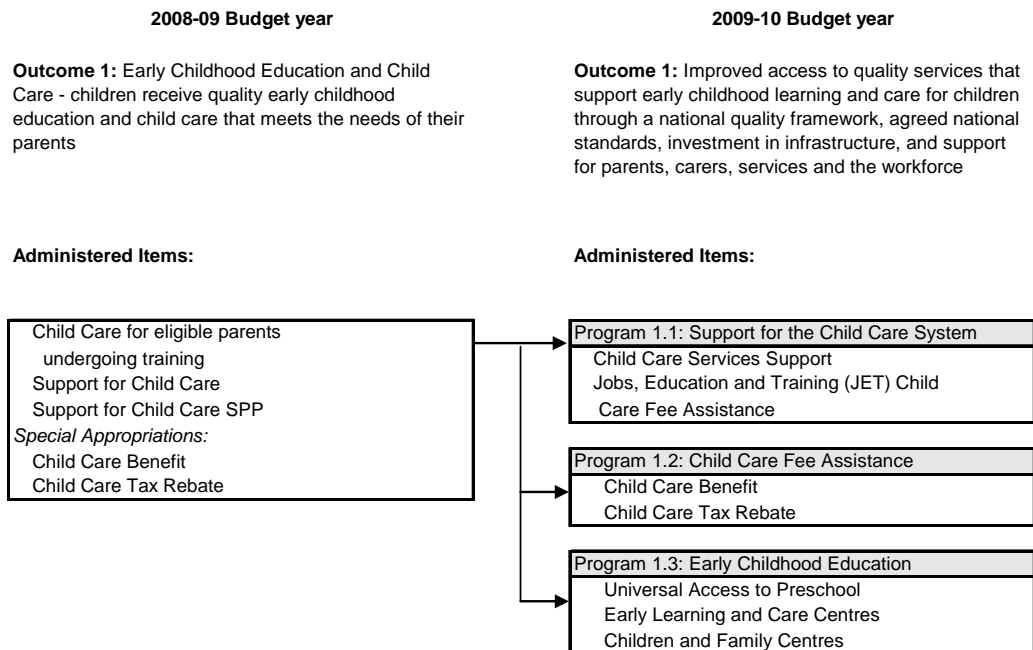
**2008-09 Budget year**

**Outcome 1:** Early Childhood Education and Child Care - children receive quality early childhood education and child care that meets the needs of their parents

**Administered Items:**

Child Care for eligible parents undergoing training
Support for Child Care
Support for Child Care SPP
*Special Appropriations:*
Child Care Benefit
Child Care Tax Rebate

**2009-10 Budget year**

**Outcome 1:** Improved access to quality services that support early childhood learning and care for children through a national quality framework, agreed national standards, investment in infrastructure, and support for parents, carers, services and the workforce

**Administered Items:**

Program 1.1: Support for the Child Care System
Child Care Services Support
Jobs, Education and Training (JET) Child Care Fee Assistance

Program 1.2: Child Care Fee Assistance
Child Care Benefit
Child Care Tax Rebate

Program 1.3: Early Childhood Education
Universal Access to Preschool
Early Learning and Care Centres
Children and Family Centres